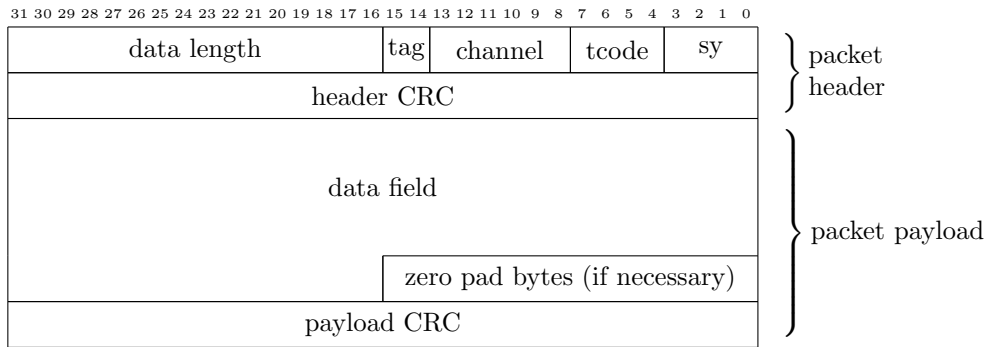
31 30 29 28 27 26 25 24 23 22 21 20 19 18 17 16 15 14 13 12 11 10 9 8 7 6 5 4 3 2 1 0

| data length | tag | channel | tcode | sy |
|---|---|---|---|---|
| header CRC | | | | |
| data field | | | | |
| zero pad bytes (if necessary) | | | | |
| payload CRC | | | | |

packet header

packet payload